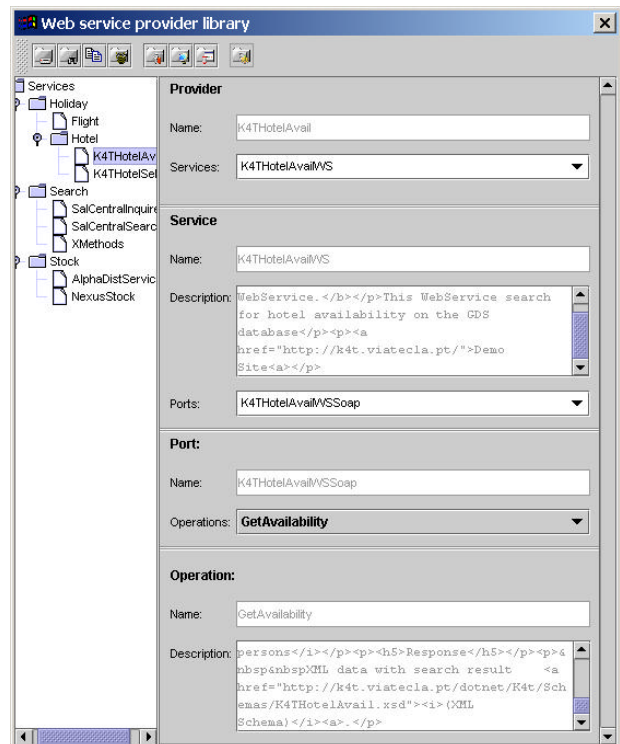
Web service provider library

Services
Holiday
Flight
Hotel
K4THotelAv
K4THotelSel
Search
SalCentralInquire
SalCentralSearc
XMethods
Stock
AlphaDistServic
NexusStock

Provider

Name: K4THotelAvail

Services: K4THotelAvailWS

Service

Name: K4THotelAvailWS

Description: WebService.</b></p>This WebService search for hotel availability on the GDS database</p><p><a href="http://k4t.viatecla.pt/">Demo Site<a></p>

Ports: K4THotelAvailWSSoap

Port:

Name: K4THotelAvailWSSoap

Operations: GetAvailability

Operation:

Name: GetAvailability

Description: persons</i></p><p><h5>Response</h5></p><p>&nbsp&nbspXML data with search result <a href="http://k4t.viatecla.pt/dotnet/K4t/Schemas/K4THotelAvail.xsd"><i>(XML Schema)</i><a>.</p>